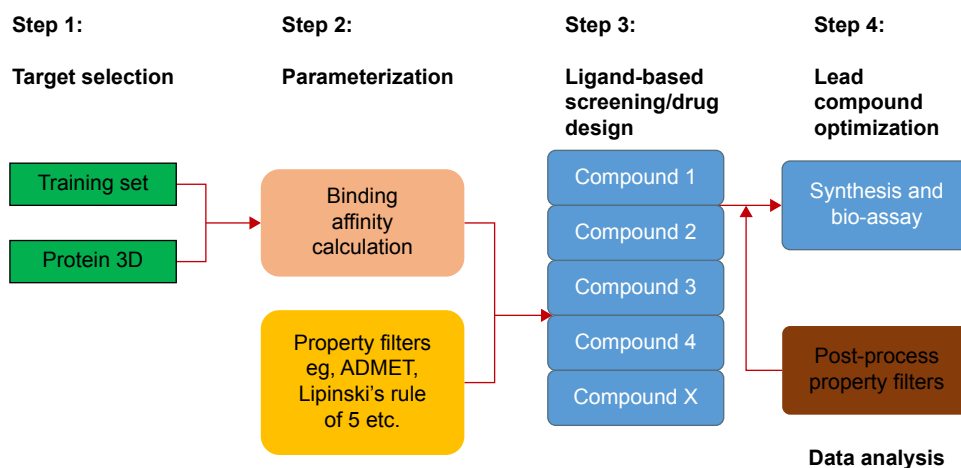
Step 1:

Target selection

Training set

Protein 3D

Step 2:

Parameterization

Binding affinity calculation

Property filters eg, ADMET, Lipinski's rule of 5 etc.

Step 3:

Ligand-based screening/drug design

Compound 1

Compound 2

Compound 3

Compound 4

Compound X

Step 4:

Lead compound optimization

Synthesis and bio-assay

Post-process property filters

Data analysis